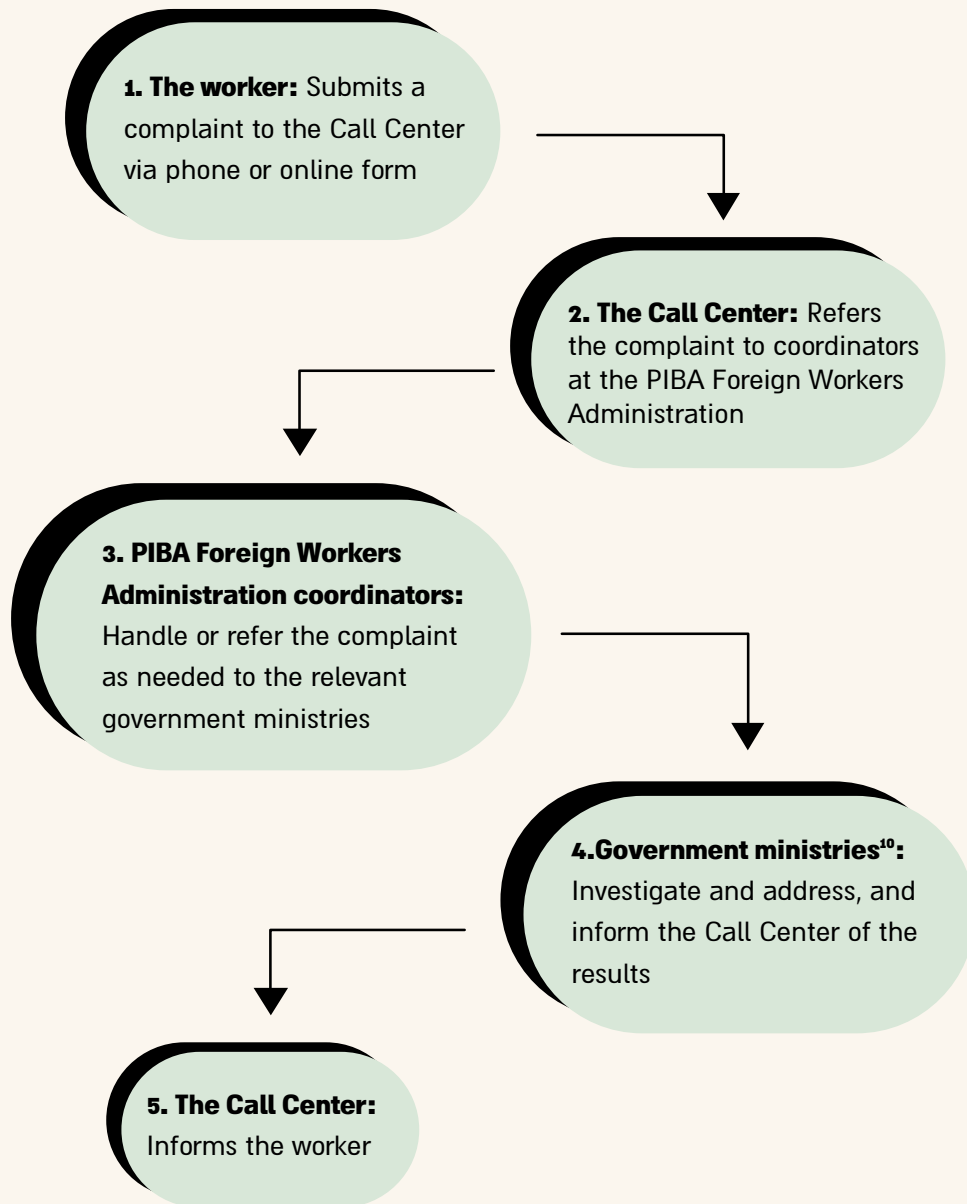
1. The worker: Submits a complaint to the Call Center via phone or online form

2. The Call Center: Refers the complaint to coordinators at the PIBA Foreign Workers Administration

3. PIBA Foreign Workers Administration coordinators: Handle or refer the complaint as needed to the relevant government ministries

4.Government ministries$^{10}$: Investigate and address, and inform the Call Center of the results

5. The Call Center: Informs the worker